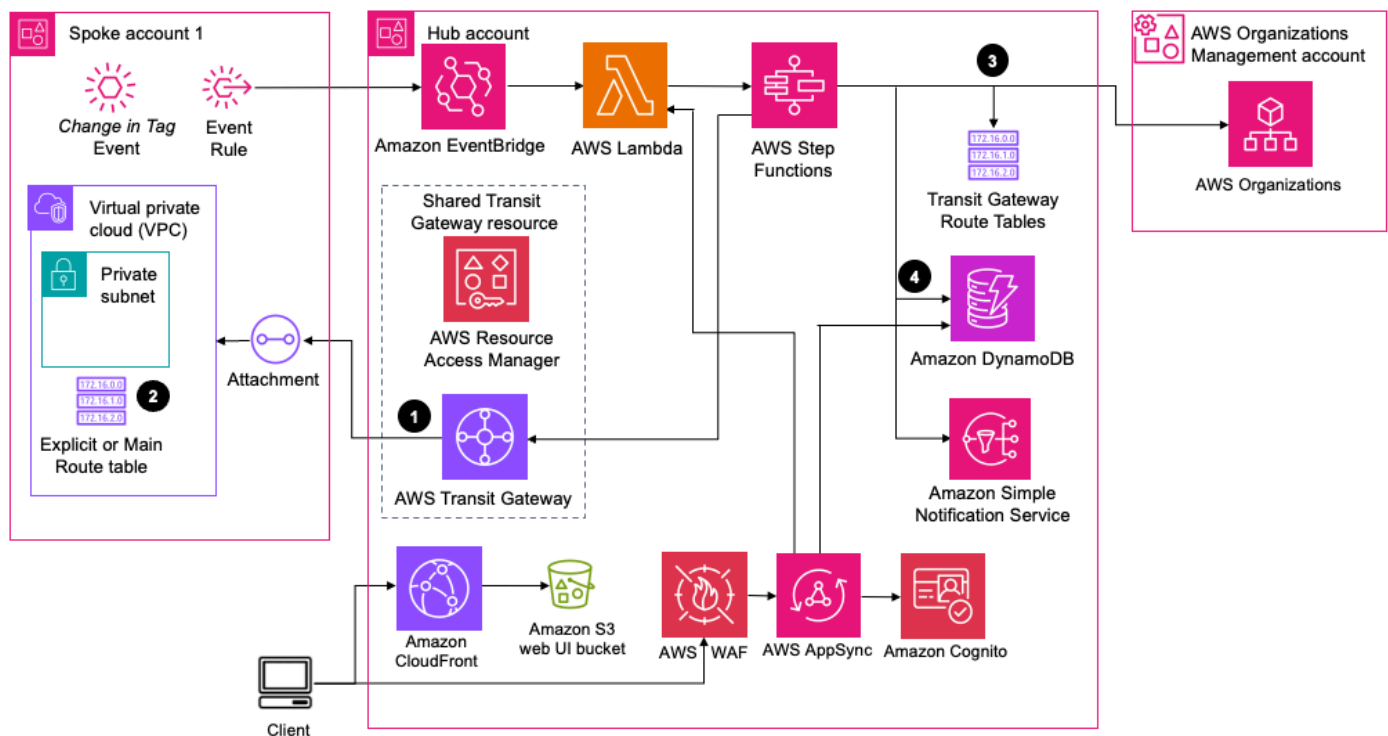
Spoke account 1

Change in Tag Event

Event Rule

Virtual private cloud (VPC)

Private subnet

172.16.0.0
172.16.1.0
172.16.2.0

2

Explicit or Main Route table

Attachment

Hub account

Amazon EventBridge

AWS Lambda

AWS Step Functions

Shared Transit Gateway resource

AWS Resource Access Manager

1

AWS Transit Gateway

3

172.16.0.0
172.16.1.0
172.16.2.0

Transit Gateway Route Tables

4

Amazon DynamoDB

Amazon Simple Notification Service

AWS Organizations Management account

AWS Organizations

Amazon CloudFront

Amazon S3 web UI bucket

AWS WAF

AWS AppSync

Amazon Cognito

Client